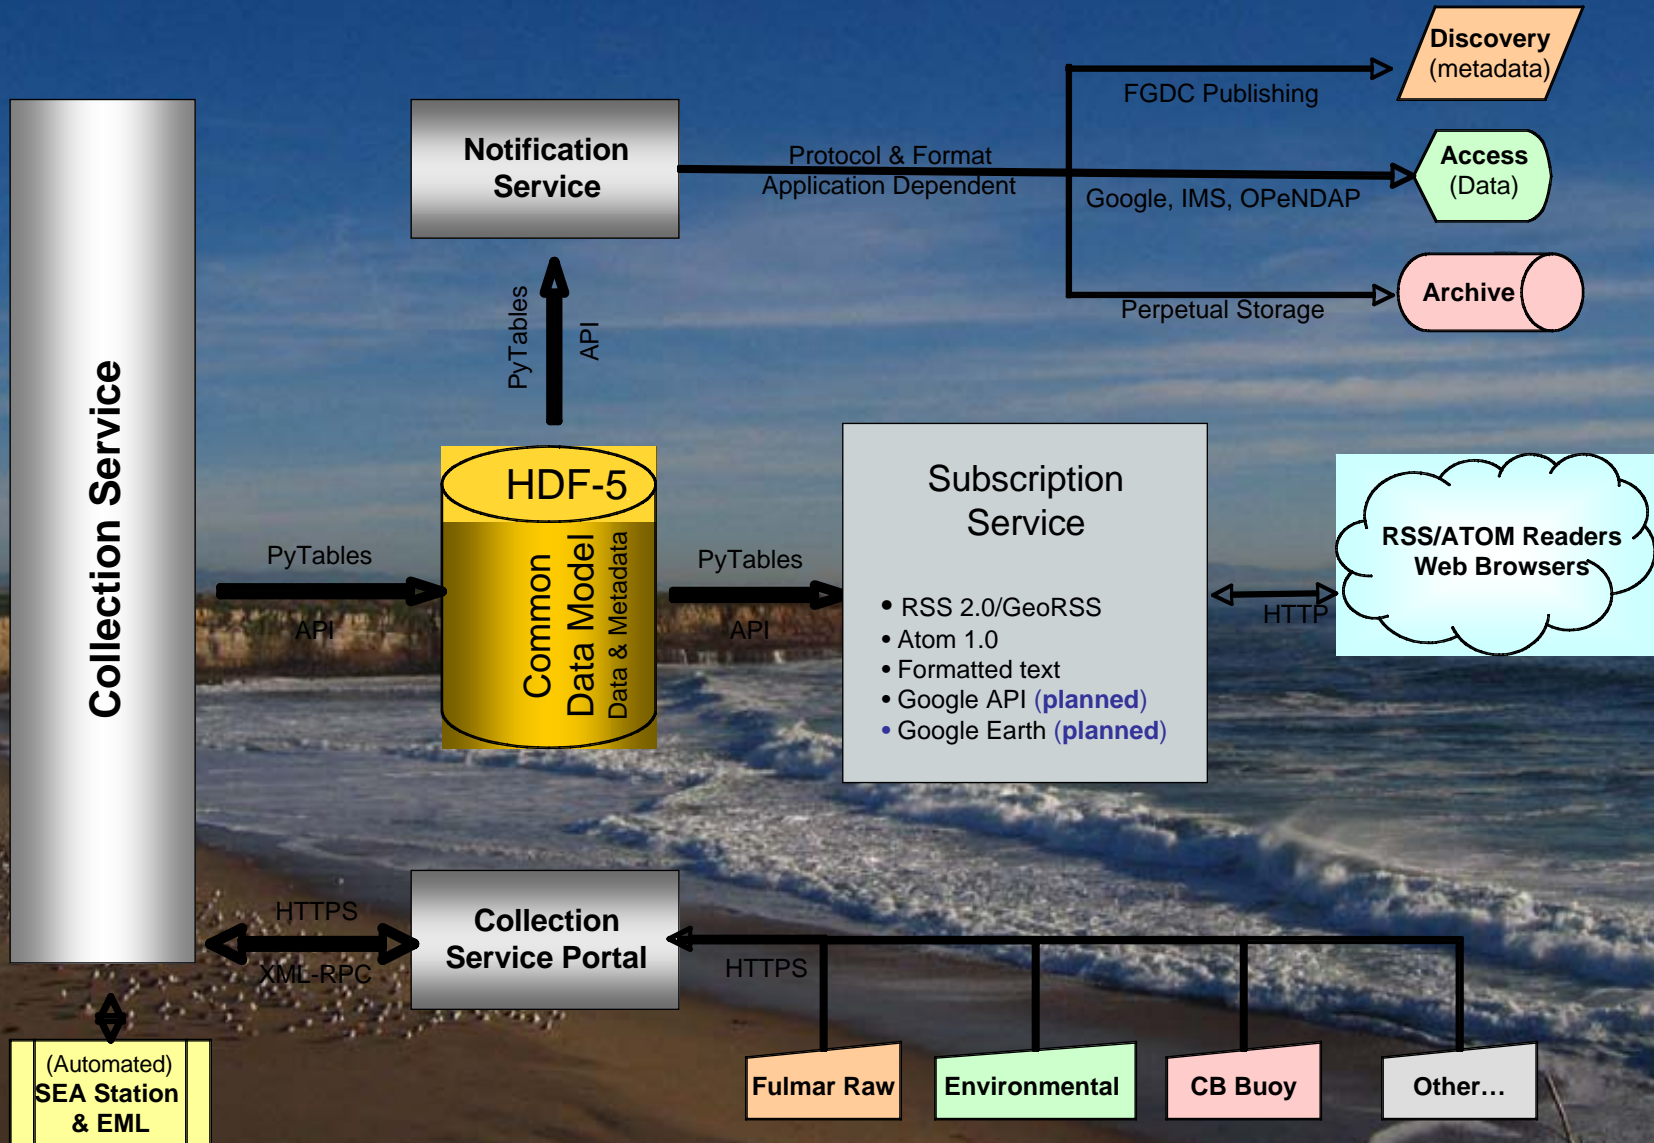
Discovery
(metadata)

FGDC Publishing

Notification Service

Protocol & Format
Application Dependent

Access
(Data)

Google, IMS, OPeNDAP

Archive

Perpetual Storage

PyTables

API

Collection Service

HDF-5

Common Data Model
Data & Metadata

PyTables

API

PyTables

API

Subscription Service

• RSS 2.0/GeoRSS
• Atom 1.0
• Formatted text
• Google API (planned)
• Google Earth (planned)

RSS/ATOM Readers
Web Browsers

HTTP

HTTPS

XML-RPC

Collection Service Portal

HTTPS

(Automated)
SEA Station
& EML

Fulmar Raw

Environmental

CB Buoy

Other…